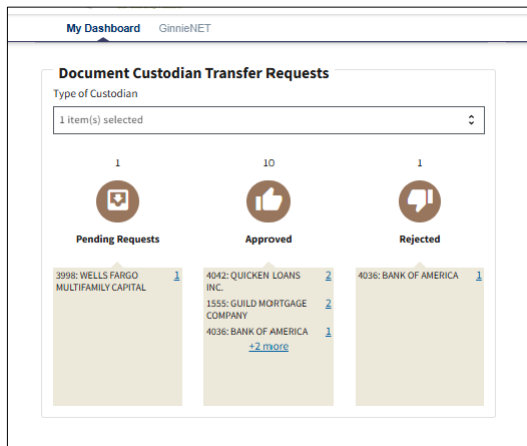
My Dashboard GinnieNET

Document Custodian Transfer Requests

Type of Custodian

1 item(s) selected

1

Pending Requests

3998: WELLS FARGO MULTIFAMILY CAPITAL 1

10

Approved

4042: QUICKEN LOANS INC. 2

1555: GUILD MORTGAGE COMPANY 2

4036: BANK OF AMERICA 1

+2 more

1

Rejected

4036: BANK OF AMERICA 1